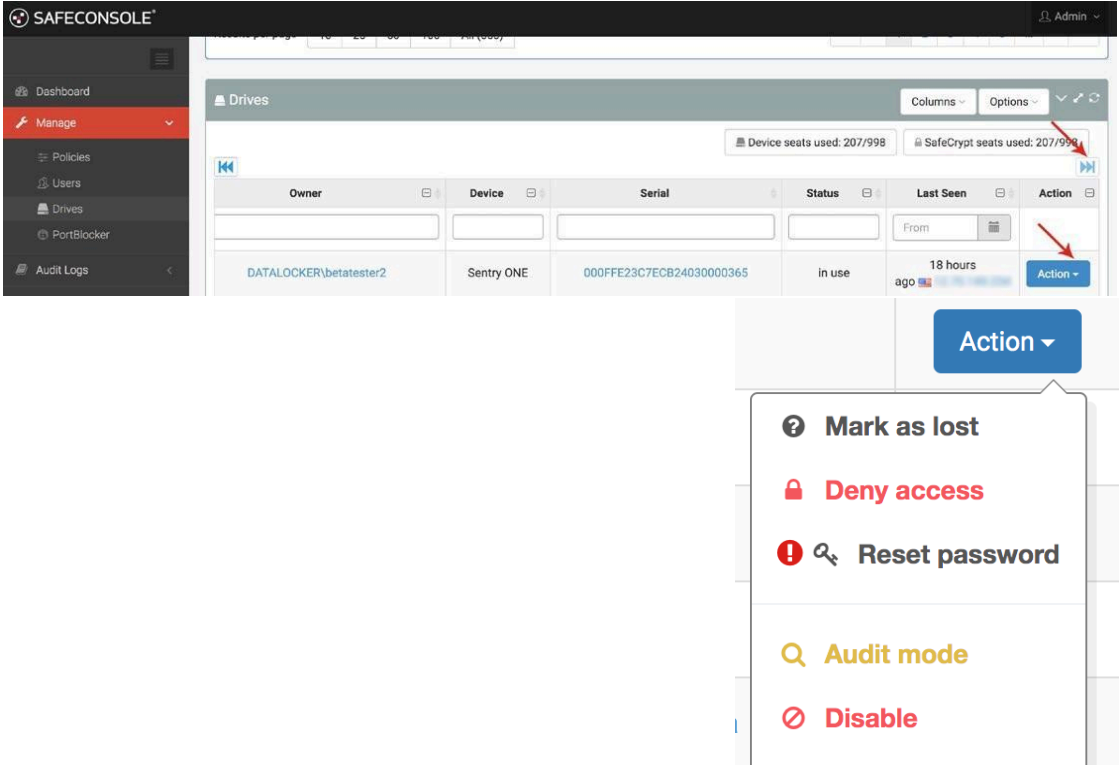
SAFECONSOLE®

Admin

Dashboard
Manage
Policies
Users
Drives
PortBlocker
Audit Logs

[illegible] 10 25 50 100 All ([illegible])

Drives

Columns
Options

Device seats used: 207/998
SafeCrypt seats used: 207/998

| Owner | Device | Serial | Status | Last Seen | Action |
|---|---|---|---|---|---|
| | | | | From | |
| DATALOCKER\betatester2 | Sentry ONE | 000FFE23C7ECB24030000365 | in use | 18 hours ago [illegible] | Action |

Action

Mark as lost
Deny access
Reset password
Audit mode
Disable